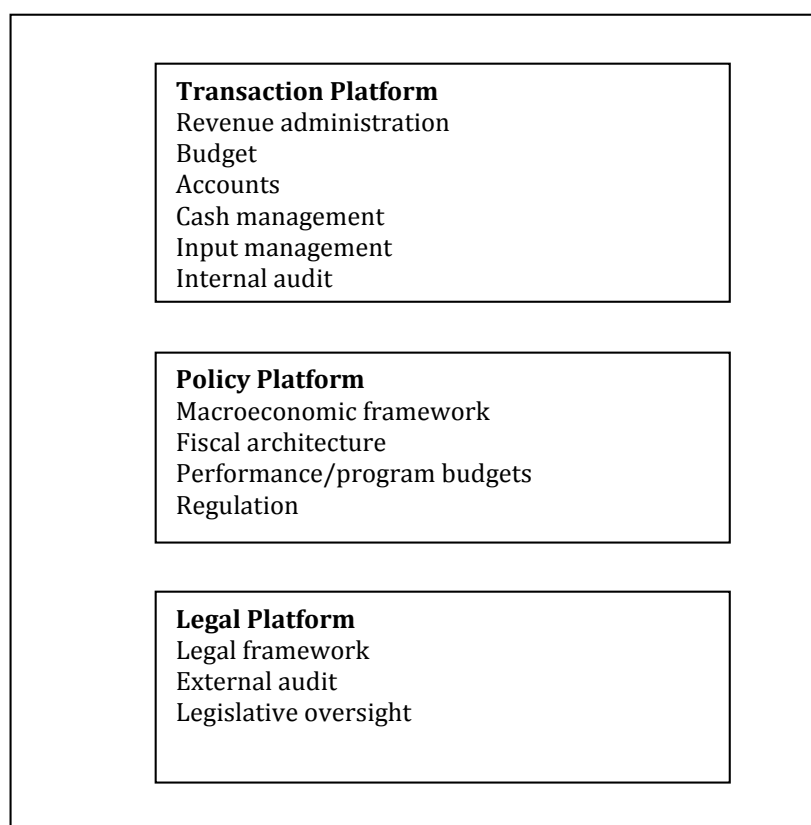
**Transaction Platform**
Revenue administration
Budget
Accounts
Cash management
Input management
Internal audit

**Policy Platform**
Macroeconomic framework
Fiscal architecture
Performance/program budgets
Regulation

**Legal Platform**
Legal framework
External audit
Legislative oversight